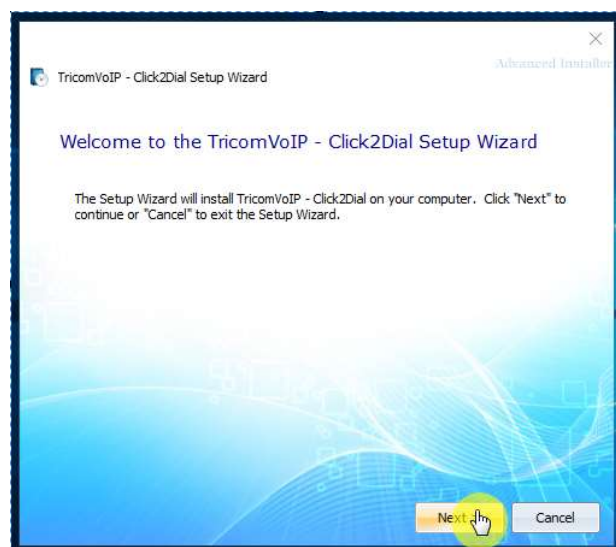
TricomVoIP - Click2Dial Setup Wizard

Advanced Installer

Welcome to the TricomVoIP - Click2Dial Setup Wizard

The Setup Wizard will install TricomVoIP - Click2Dial on your computer. Click "Next" to continue or "Cancel" to exit the Setup Wizard.

Next

Cancel